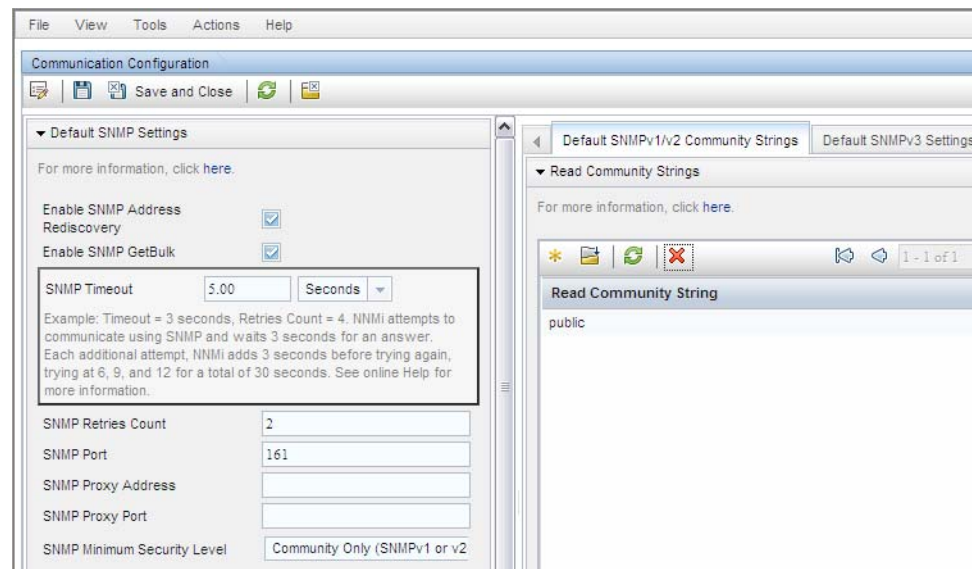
File View Tools Actions Help

Communication Configuration

Save and Close

▾ Default SNMP Settings

For more information, click here.

Enable SNMP Address Rediscovery

Enable SNMP GetBulk

SNMP Timeout 5.00 Seconds

Example: Timeout = 3 seconds, Retries Count = 4. NNMi attempts to communicate using SNMP and waits 3 seconds for an answer. Each additional attempt, NNMi adds 3 seconds before trying again, trying at 6, 9, and 12 for a total of 30 seconds. See online Help for more information.

SNMP Retries Count 2

SNMP Port 161

SNMP Proxy Address

SNMP Proxy Port

SNMP Minimum Security Level Community Only (SNMPv1 or v2

Default SNMPv1/v2 Community Strings Default SNMPv3 Settings

▾ Read Community Strings

For more information, click here.

1 - 1 of 1

| Read Community String |
|---|
| public |